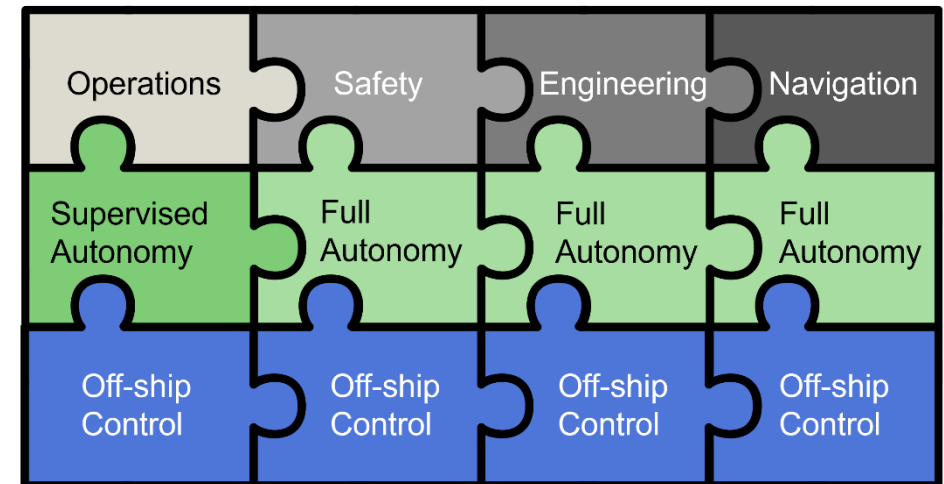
| Operations | Safety | Engineering | Navigation |
|---|---|---|---|
| Supervised Autonomy | Full Autonomy | Full Autonomy | Full Autonomy |
| Off-ship Control | Off-ship Control | Off-ship Control | Off-ship Control |